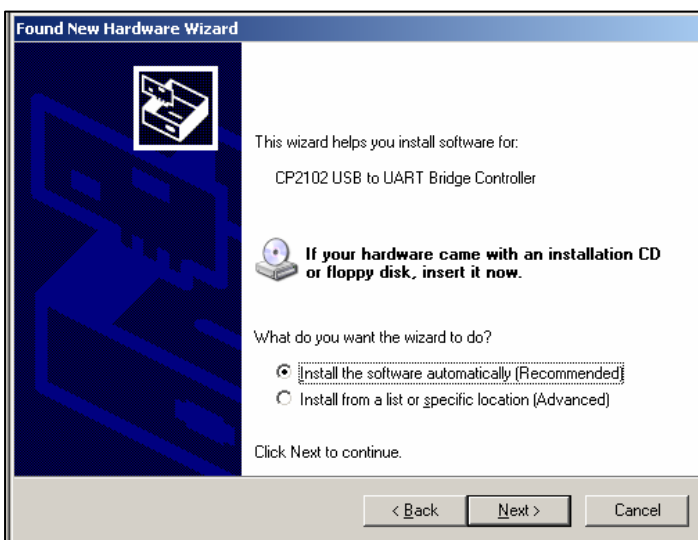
Found New Hardware Wizard

This wizard helps you install software for:

CP2102 USB to UART Bridge Controller

If your hardware came with an installation CD or floppy disk, insert it now.

What do you want the wizard to do?

Install the software automatically (Recommended)

Install from a list or specific location (Advanced)

Click Next to continue.

< Back

Next >

Cancel